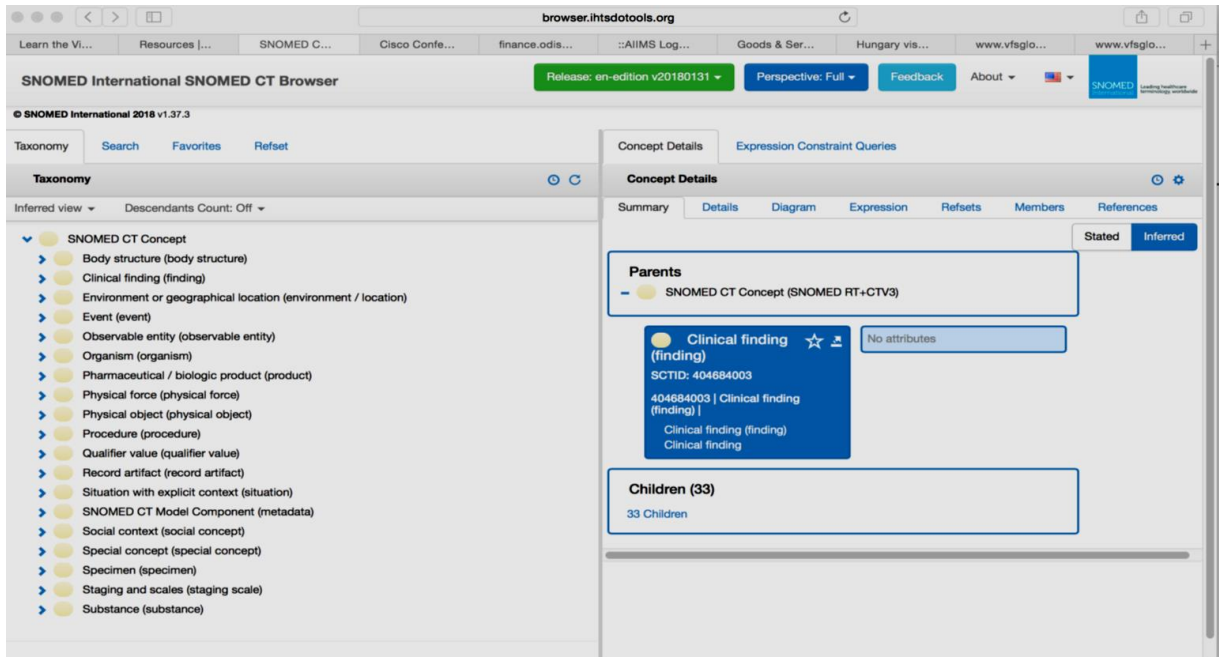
browser.ihtsdotools.org

Learn the Vi... | Resources |... | SNOMED C... | Cisco Confe... | finance.odis... | ::AIIMS Log... | Goods & Ser... | Hungary vis... | www.vfsglo... | www.vfsglo...

SNOMED International SNOMED CT Browser

Release: en-edition v20180131 ▾ Perspective: Full ▾ Feedback About ▾

SNOMED Leading healthcare terminology worldwide

© SNOMED International 2018 v1.37.3

Taxonomy Search Favorites Refset

Taxonomy

Inferred view ▾ Descendants Count: Off ▾

SNOMED CT Concept
Body structure (body structure)
Clinical finding (finding)
Environment or geographical location (environment / location)
Event (event)
Observable entity (observable entity)
Organism (organism)
Pharmaceutical / biologic product (product)
Physical force (physical force)
Physical object (physical object)
Procedure (procedure)
Qualifier value (qualifier value)
Record artifact (record artifact)
Situation with explicit context (situation)
SNOMED CT Model Component (metadata)
Social context (social concept)
Special concept (special concept)
Specimen (specimen)
Staging and scales (staging scale)
Substance (substance)

Concept Details Expression Constraint Queries

Concept Details

Summary Details Diagram Expression Refsets Members References

Stated Inferred

Parents
– SNOMED CT Concept (SNOMED RT+CTV3)

Clinical finding (finding)
SCTID: 404684003
404684003 | Clinical finding (finding) |
Clinical finding (finding)
Clinical finding

No attributes

Children (33)
33 Children